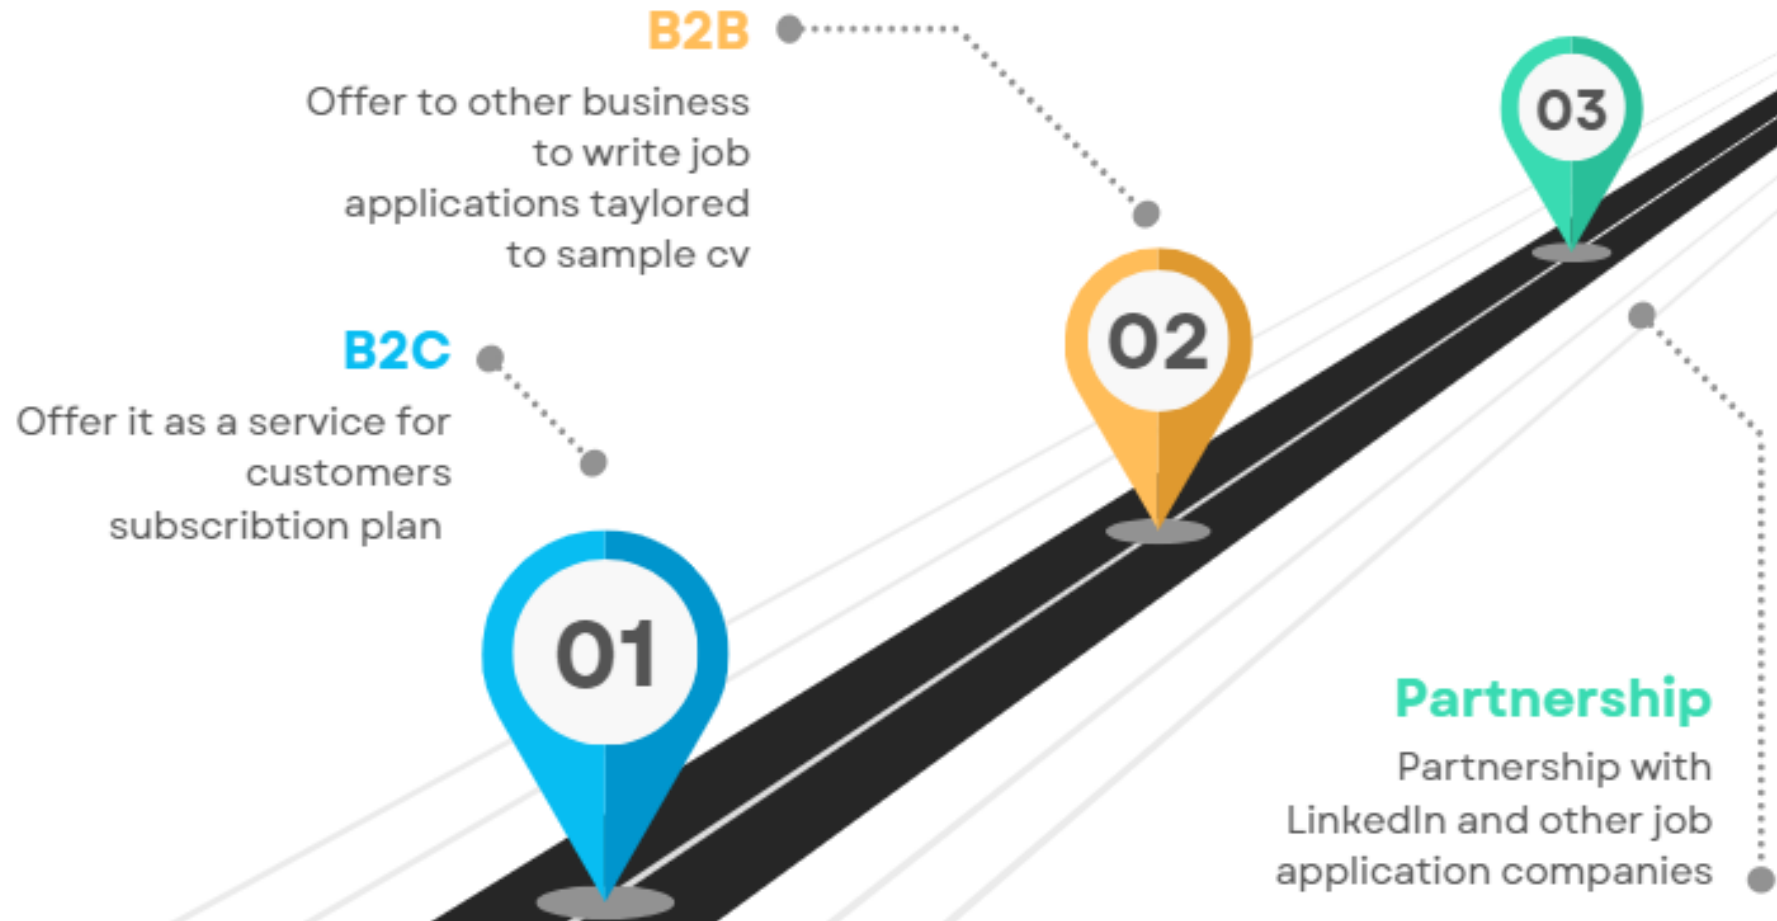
B2B

Offer to other business to write job applications taylored to sample cv

03

B2C

Offer it as a service for customers subscribtion plan

02

01

Partnership

Partnership with LinkedIn and other job application companies